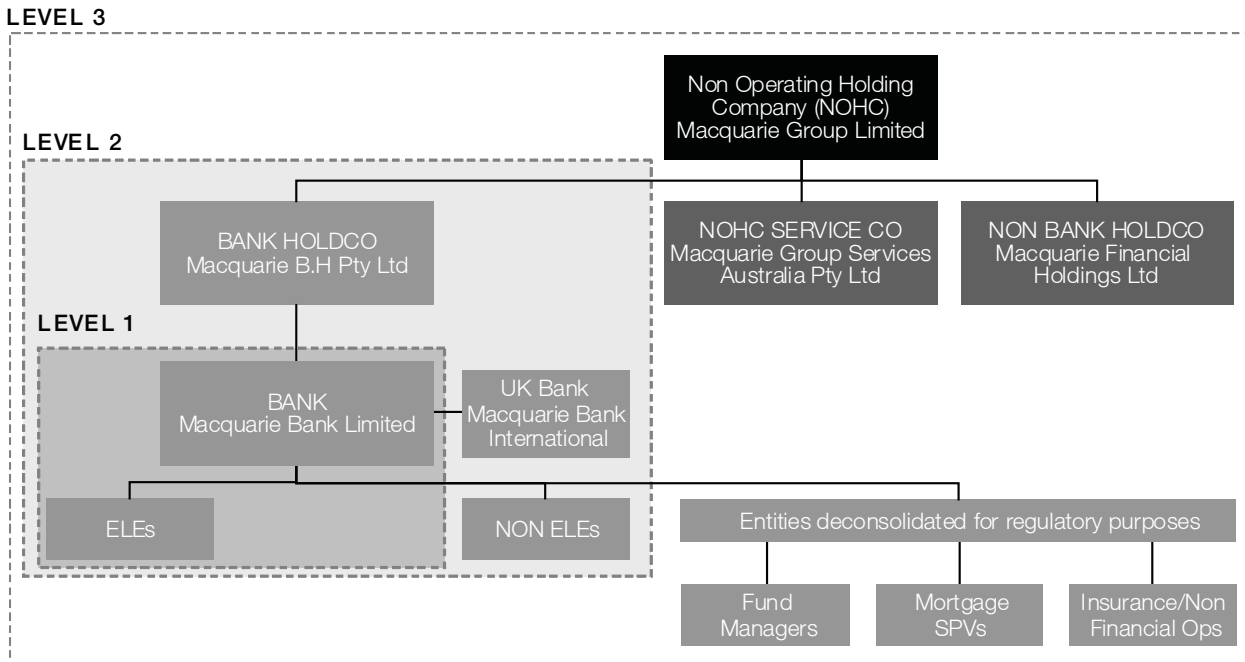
LEVEL 3

Non Operating Holding Company (NOHC) Macquarie Group Limited

LEVEL 2

BANK HOLDCO Macquarie B.H Pty Ltd

NOHC SERVICE CO Macquarie Group Services Australia Pty Ltd

NON BANK HOLDCO Macquarie Financial Holdings Ltd

LEVEL 1

BANK Macquarie Bank Limited

UK Bank Macquarie Bank International

ELEs

NON ELEs

Entities deconsolidated for regulatory purposes

Fund Managers

Mortgage SPVs

Insurance/Non Financial Ops